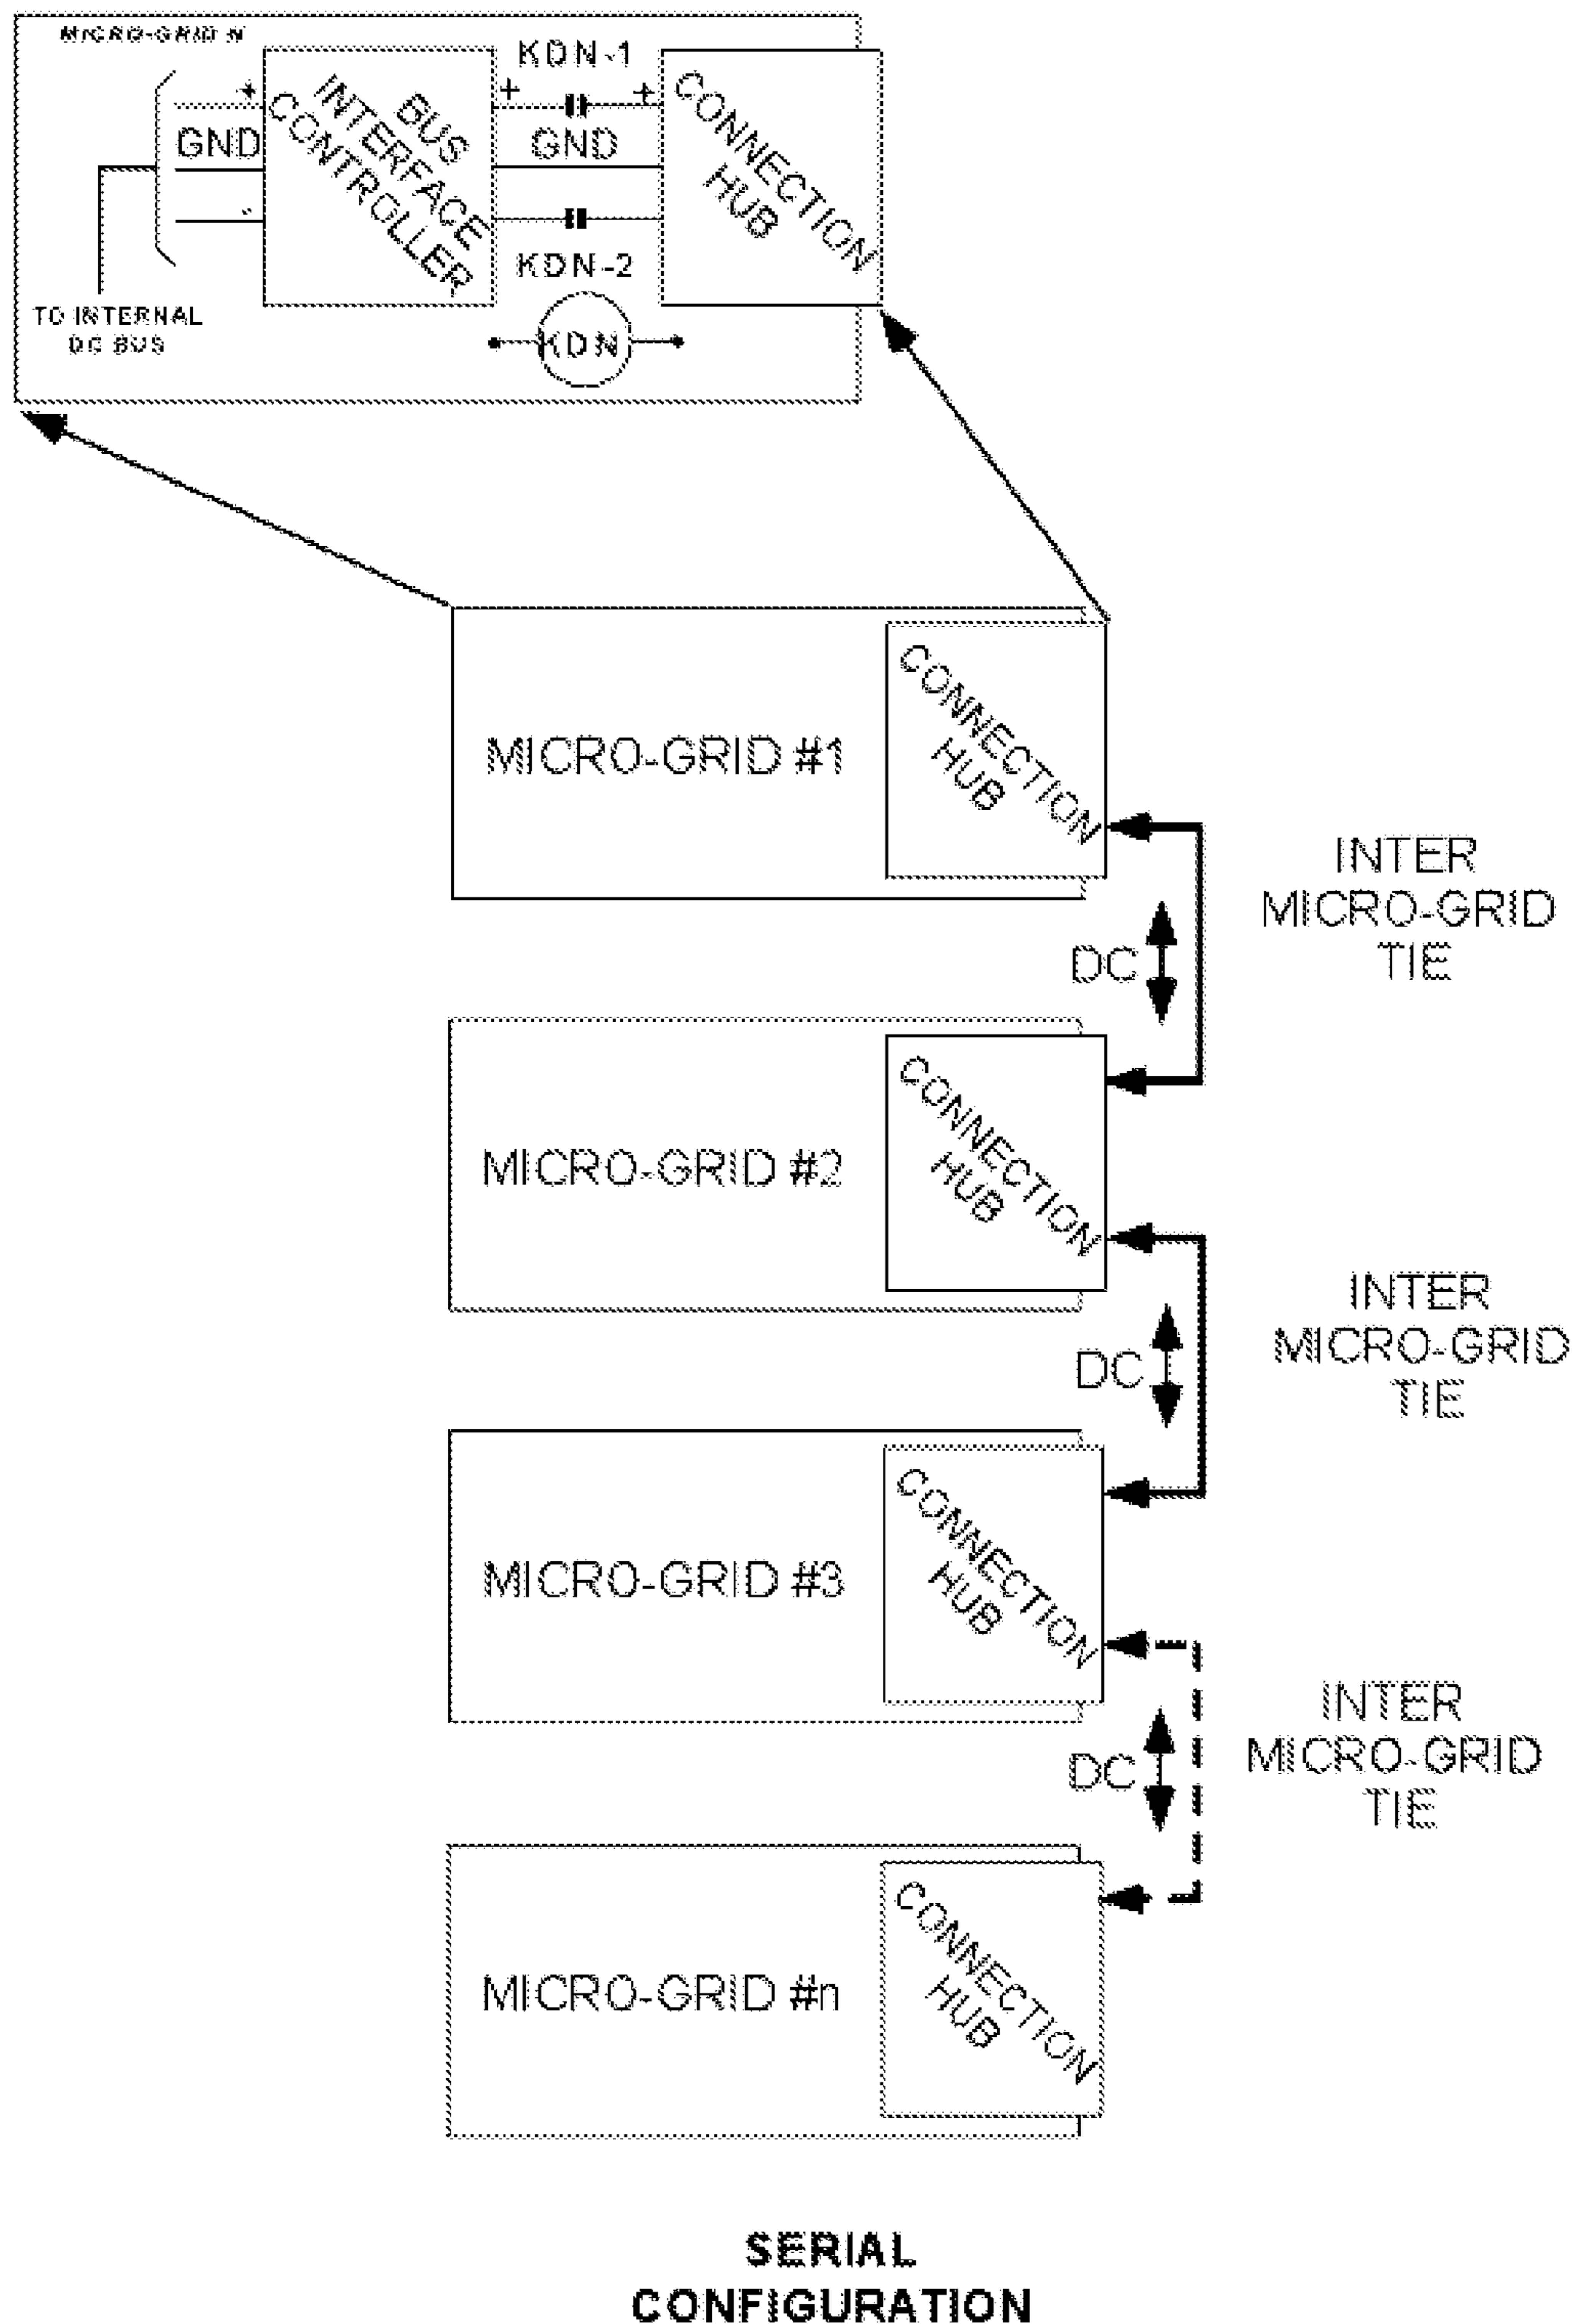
MICRO-GRID N

+

GND

-

TO INTERNAL DC BUS

BUS INTERFACE CONTROLLER

KDN-1

+

+

GND

KDN-2

KDN

CONNECTION HUB

MICRO-GRID #1

CONNECTION HUB

INTER MICRO-GRID TIE

DC

MICRO-GRID #2

CONNECTION HUB

INTER MICRO-GRID TIE

DC

MICRO-GRID #3

CONNECTION HUB

INTER MICRO-GRID TIE

DC

MICRO-GRID #n

CONNECTION HUB

SERIAL CONFIGURATION